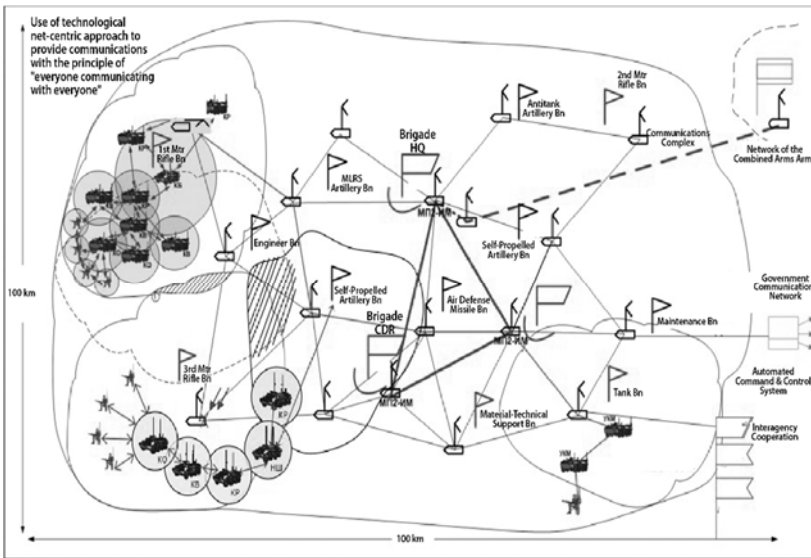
Use of technological net-centric approach to provide communications with the principle of "everyone communicating with everyone"

1st Mtr Rifle Bn

2nd Mtr Rifle Bn

Antitank Artillery Bn

Communications Complex

Network of the Combined Arms Arm

MLRS Artillery Bn

Brigade HQ

Engineer Bn

Self-Propelled Artillery Bn

Self-Propelled Artillery Bn

Air Defense Missile Bn

Brigade CDR

Government Communications Network

Maintenance Bn

Automated Command & Control System

3rd Mtr Rifle Bn

Tank Bn

Material-Technical Support Bn

Interagency Cooperation

МП2-ИМ

МП2-ИМ

МП2-ИМ

КО

КВ

КР

НШ

КР

УКМ

100 km

100 km